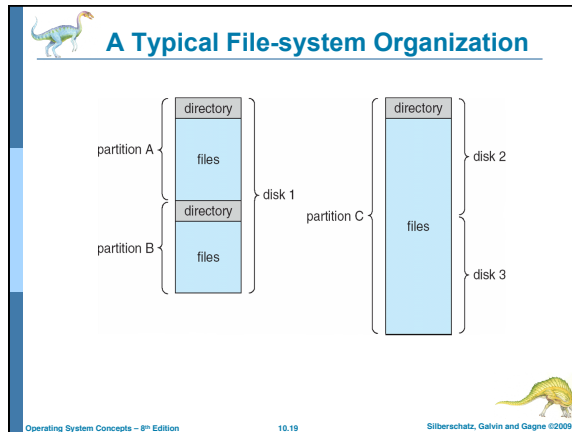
A Typical File-system Organization

partition A

directory

files

directory

files

partition B

disk 1

partition C

directory

files

disk 2

disk 3

Operating System Concepts – 8th Edition

10.19

Silberschatz, Galvin and Gagne ©2009